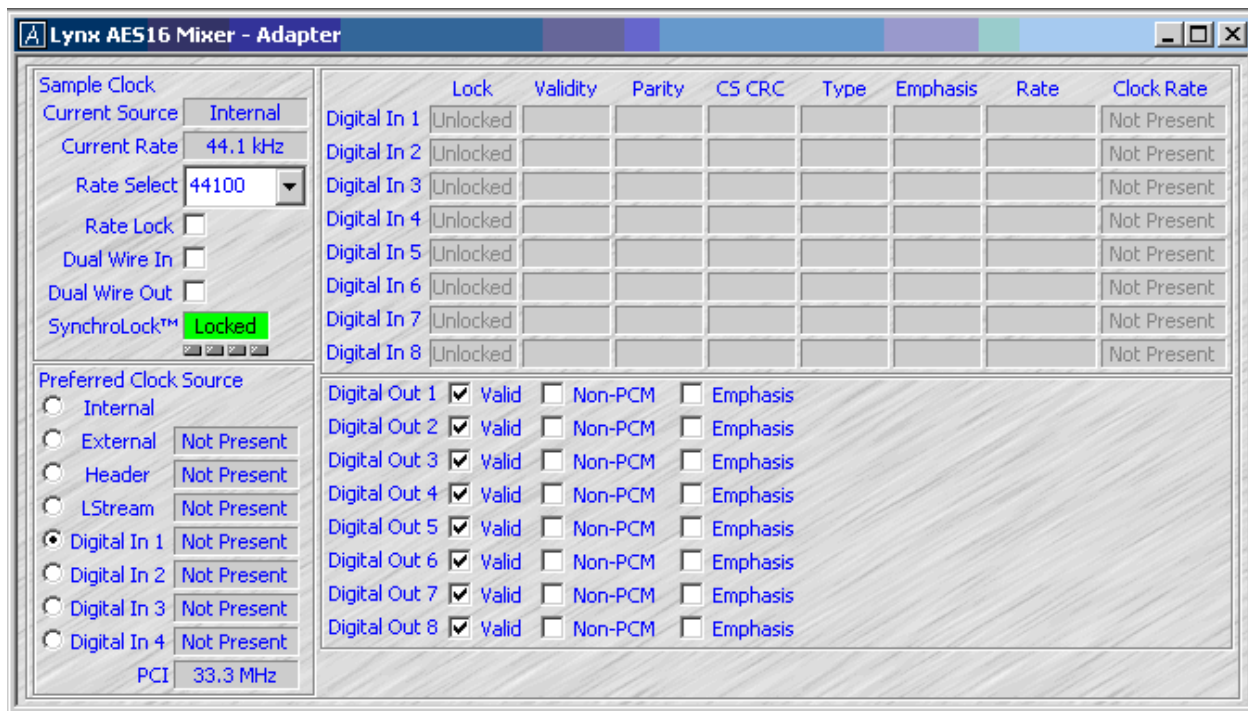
Lynx AES16 Mixer - Adapter

Sample Clock
Current Source Internal
Current Rate 44.1 kHz
Rate Select 44100
Rate Lock
Dual Wire In
Dual Wire Out
SynchroLock™ Locked

Preferred Clock Source
Internal
External Not Present
Header Not Present
LStream Not Present
Digital In 1 Not Present
Digital In 2 Not Present
Digital In 3 Not Present
Digital In 4 Not Present
PCI 33.3 MHz

| | Lock | Validity | Parity | CS CRC | Type | Emphasis | Rate | Clock Rate |
|---|---|---|---|---|---|---|---|---|
| Digital In 1 | Unlocked | | | | | | | Not Present |
| Digital In 2 | Unlocked | | | | | | | Not Present |
| Digital In 3 | Unlocked | | | | | | | Not Present |
| Digital In 4 | Unlocked | | | | | | | Not Present |
| Digital In 5 | Unlocked | | | | | | | Not Present |
| Digital In 6 | Unlocked | | | | | | | Not Present |
| Digital In 7 | Unlocked | | | | | | | Not Present |
| Digital In 8 | Unlocked | | | | | | | Not Present |

Digital Out 1 Valid Non-PCM Emphasis
Digital Out 2 Valid Non-PCM Emphasis
Digital Out 3 Valid Non-PCM Emphasis
Digital Out 4 Valid Non-PCM Emphasis
Digital Out 5 Valid Non-PCM Emphasis
Digital Out 6 Valid Non-PCM Emphasis
Digital Out 7 Valid Non-PCM Emphasis
Digital Out 8 Valid Non-PCM Emphasis